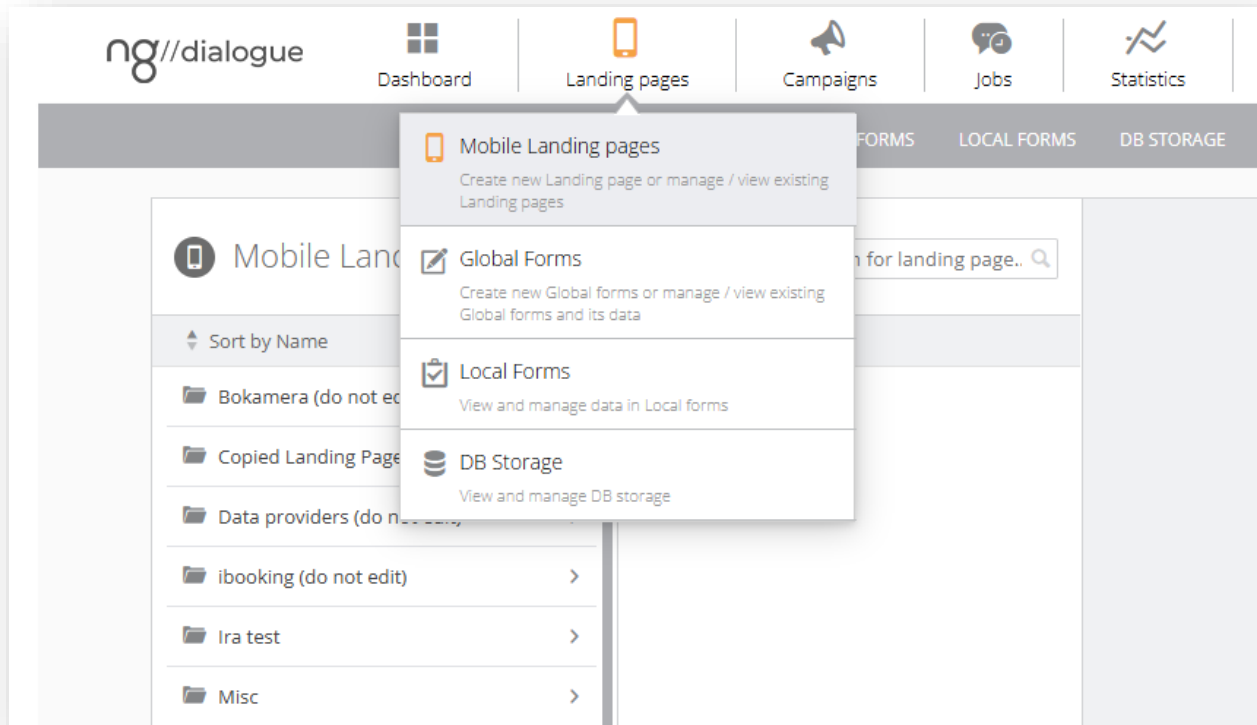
ng//dialogue

Dashboard

Landing pages

Campaigns

Jobs

Statistics

FORMS LOCAL FORMS DB STORAGE

Mobile Landing pages
Create new Landing page or manage / view existing Landing pages

Global Forms
Create new Global forms or manage / view existing Global forms and its data

Local Forms
View and manage data in Local forms

DB Storage
View and manage DB storage

Mobile Lanc

n for landing page..

Sort by Name

Bokamera (do not ed

Copied Landing Page

Data providers (do n

ibooking (do not edit)

Ira test

Misc